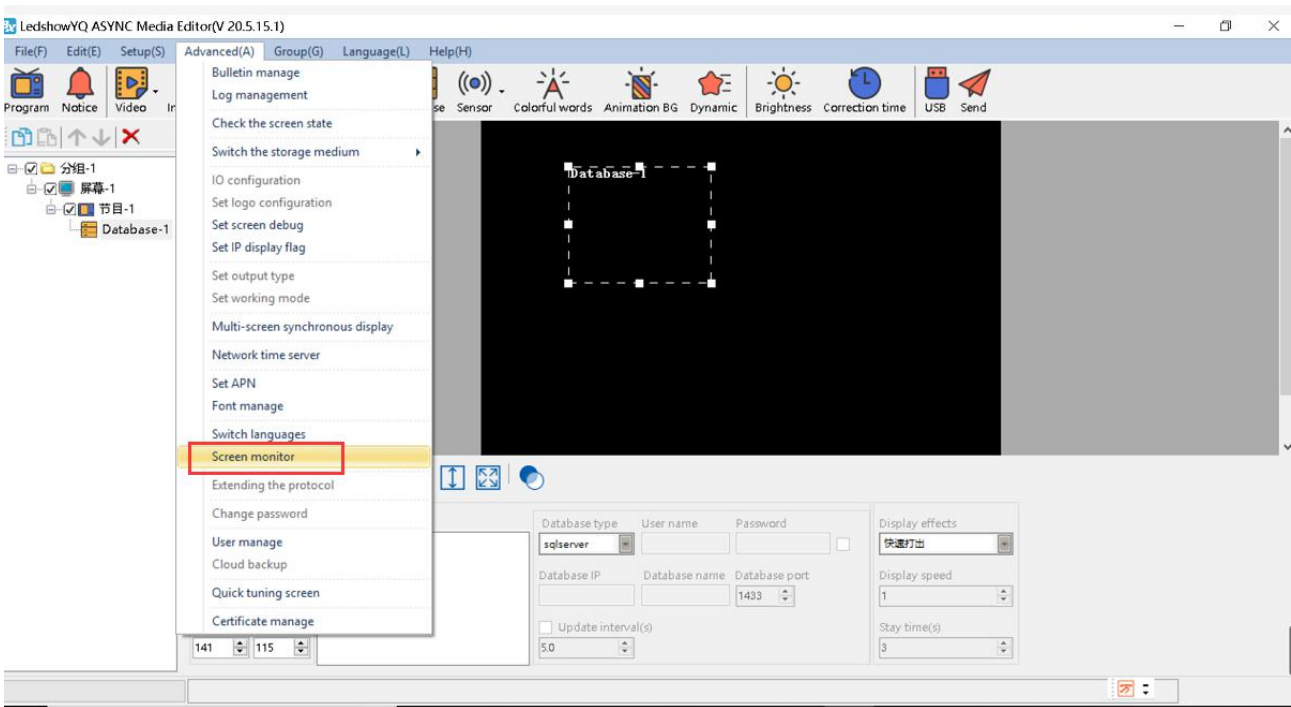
LedshowYQ ASYNC Media Editor(V 20.5.15.1)

File(F) Edit(E) Setup(S) Advanced(A) Group(G) Language(L) Help(H)

Program Notice Video In

se Sensor Colorful words Animation BG Dynamic Brightness Correction time USB Send

Bulletin manage
Log management
Check the screen state
Switch the storage medium
IO configuration
Set logo configuration
Set screen debug
Set IP display flag
Set output type
Set working mode
Multi-screen synchronous display
Network time server
Set APN
Font manage
Switch languages
Screen monitor
Extending the protocol
Change password
User manage
Cloud backup
Quick tuning screen
Certificate manage

分组-1
屏幕-1
节目-1
Database-1

Database-1

Database type
sqlserver
User name
Password
Database IP
Database name
Database port
1433
Update interval(s)
5.0
Display effects
快速打出
Display speed
1
Stay time(s)
3

141 115